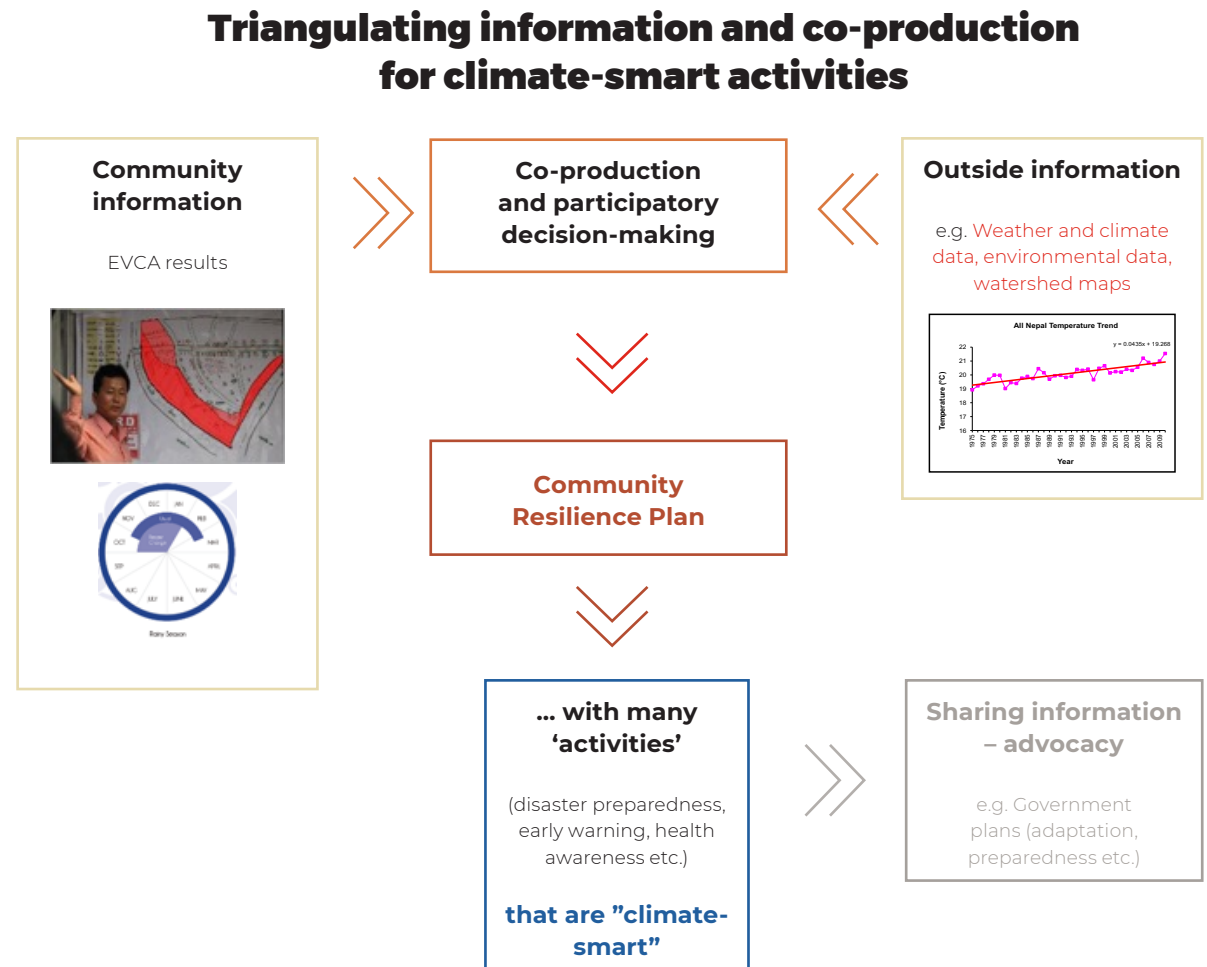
Triangulating information and co-production for climate-smart activities

Community information

EVCA results

DEC JAN FEB MAR APRIL MAY JUNE JULY AUG SEP OCT NOV

Rainy Season

Co-production and participatory decision-making

Outside information

e.g. Weather and climate data, environmental data, watershed maps

All Nepal Temperature Trend

y = 0.0435x + 19.268

Temperature (°C)

22 21 20 19 18 17 16

1975 1977 1979 1981 1983 1985 1987 1989 1991 1993 1995 1997 1999 2001 2003 2005 2007 2009

Year

Community Resilience Plan

... with many ‘activities’

(disaster preparedness, early warning, health awareness etc.)

that are ”climate-smart”

Sharing information – advocacy

e.g. Government plans (adaptation, preparedness etc.)